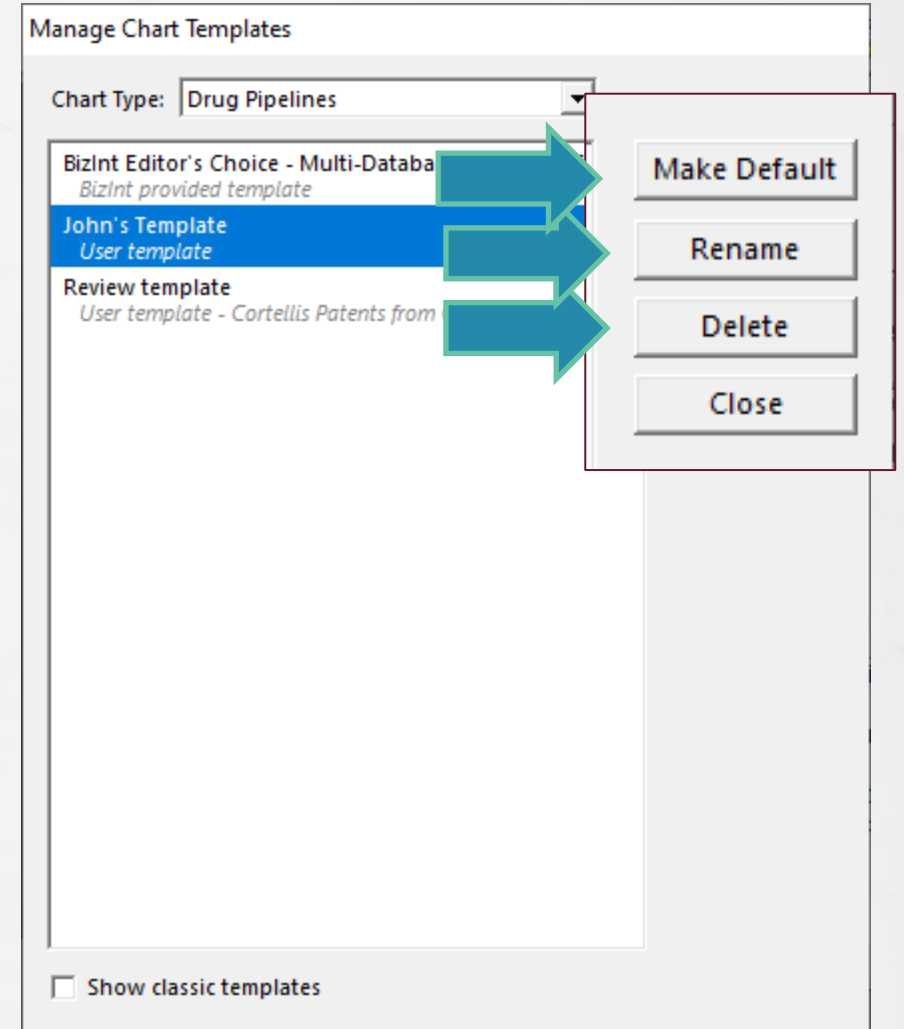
Manage Chart Templates

Chart Type: Drug Pipelines

BizInt Editor's Choice - Multi-Databa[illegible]
BizInt provided template
John's Template
User template
Review template
User template - Cortellis Patents from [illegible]

Make Default
Rename
Delete
Close

Show classic templates